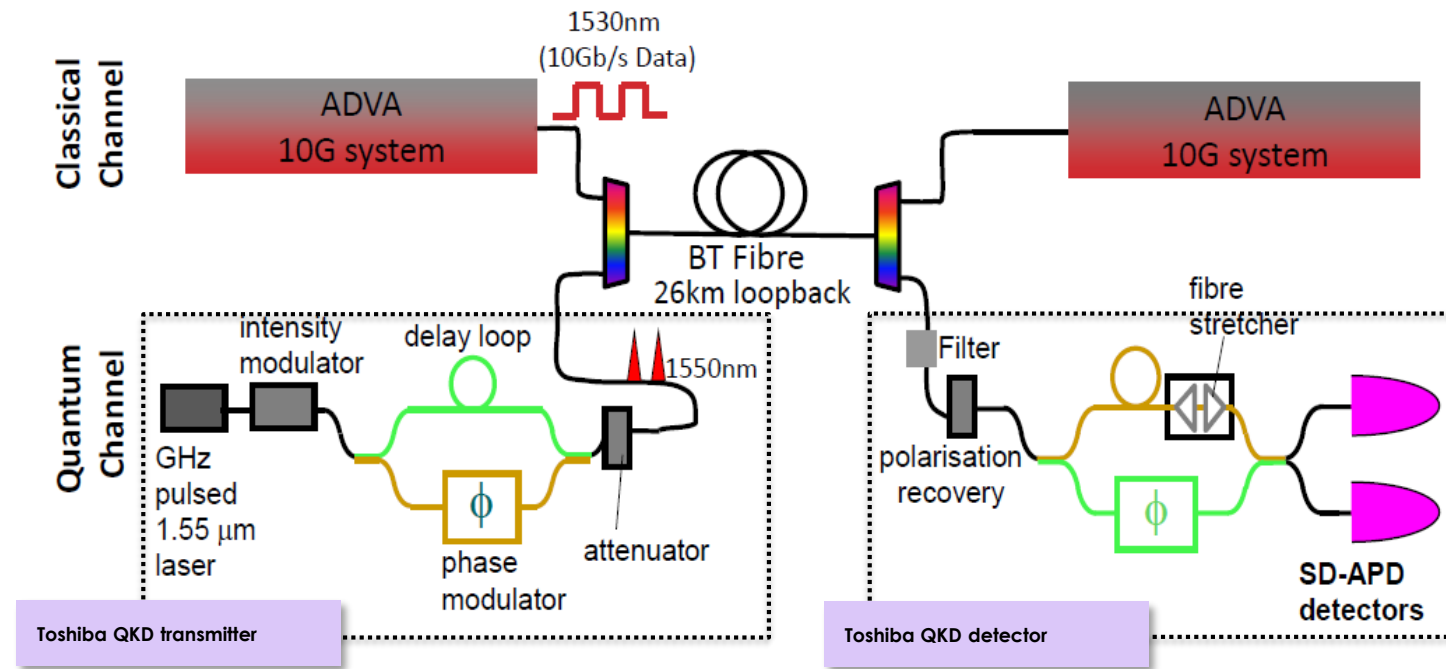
Classical Channel

1530nm
(10Gb/s Data)

ADVA
10G system

ADVA
10G system

BT Fibre
26km loopback

Quantum Channel

intensity modulator

delay loop

1550nm

GHz pulsed 1.55 μm laser

$\phi$

phase modulator

attenuator

Filter

fibre stretcher

polarisation recovery

$\phi$

SD-APD detectors

Toshiba QKD transmitter

Toshiba QKD detector